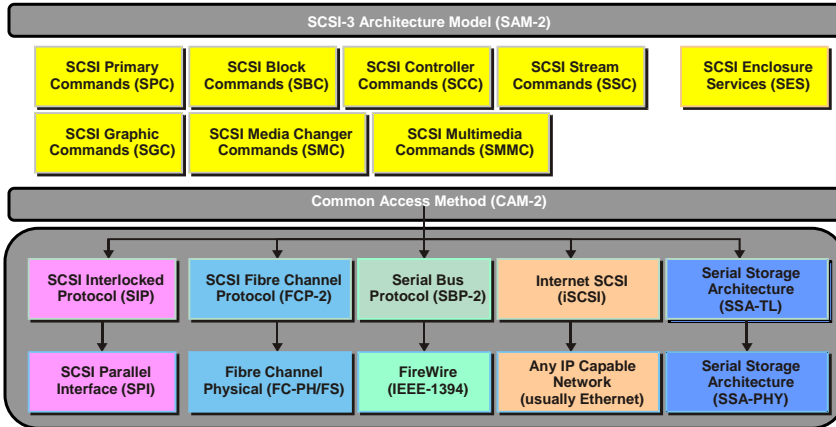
SCSI-3 Architecture Model (SAM-2)

SCSI Primary Commands (SPC)

SCSI Block Commands (SBC)

SCSI Controller Commands (SCC)

SCSI Stream Commands (SSC)

SCSI Enclosure Services (SES)

SCSI Graphic Commands (SGC)

SCSI Media Changer Commands (SMC)

SCSI Multimedia Commands (SMMC)

Common Access Method (CAM-2)

SCSI Interlocked Protocol (SIP)

SCSI Fibre Channel Protocol (FCP-2)

Serial Bus Protocol (SBP-2)

Internet SCSI (iSCSI)

Serial Storage Architecture (SSA-TL)

SCSI Parallel Interface (SPI)

Fibre Channel Physical (FC-PH/FS)

FireWire (IEEE-1394)

Any IP Capable Network (usually Ethernet)

Serial Storage Architecture (SSA-PHY)